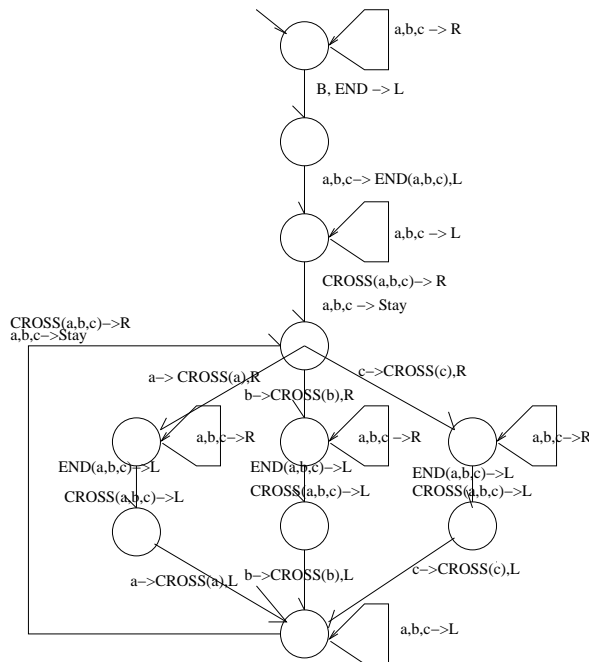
a,b,c -> R

B, END -> L

a,b,c-> END(a,b,c),L

a,b,c -> L

CROSS(a,b,c)-> R
a,b,c -> Stay

CROSS(a,b,c)->R
a,b,c->Stay

a-> CROSS(a),R

b->CROSS(b),R

c->CROSS(c),R

a,b,c->R

a,b,c ->R

a,b,c->R

END(a,b,c)->L
CROSS(a,b,c)->L

END(a,b,c)->L
CROSS(a,b,c)->L

END(a,b,c)->L
CROSS(a,b,c)->L

a->CROSS(a),L

b->CROSS(b),L

c->CROSS(c),L

a,b,c->L